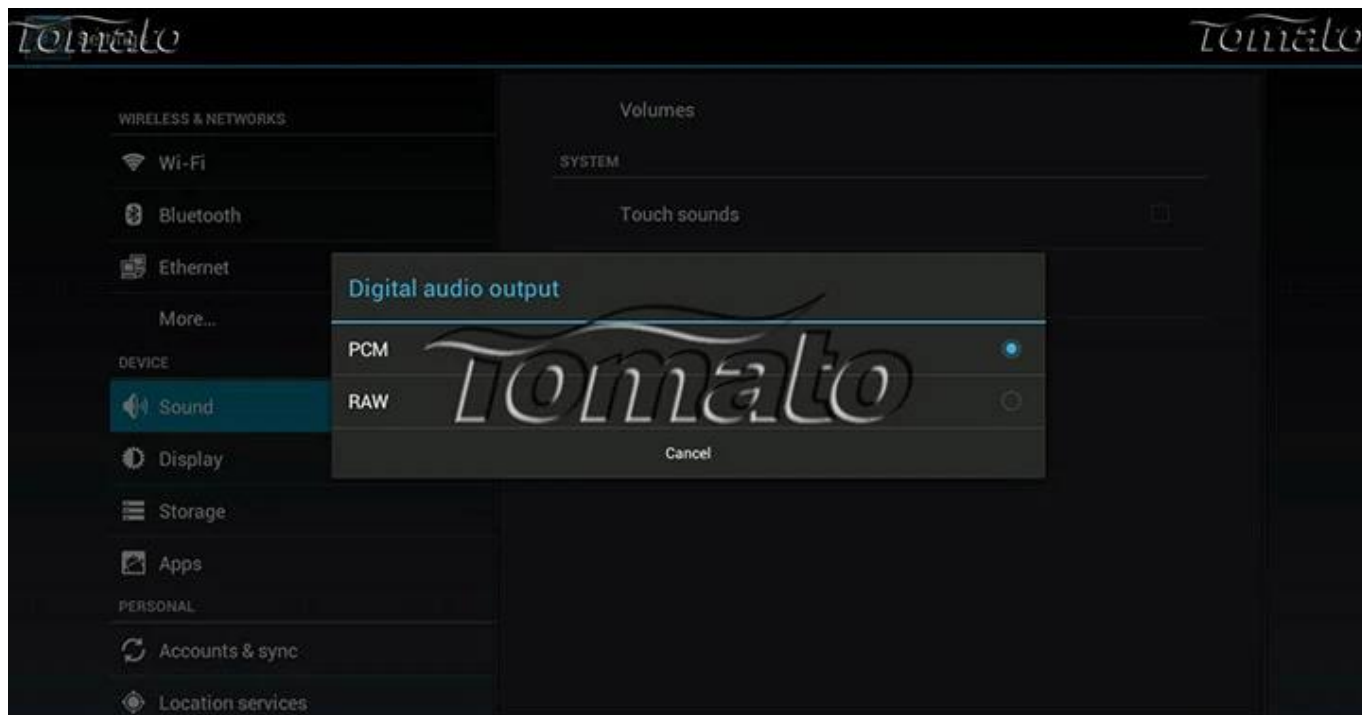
Tomato

Tomato

WIRELESS & NETWORKS

Wi-Fi

Bluetooth

Ethernet

More...

DEVICE

Sound

Display

Storage

Apps

PERSONAL

Accounts & sync

Location services

Volumes

SYSTEM

Touch sounds

Digital audio output

PCM

RAW

Tomato

Cancel